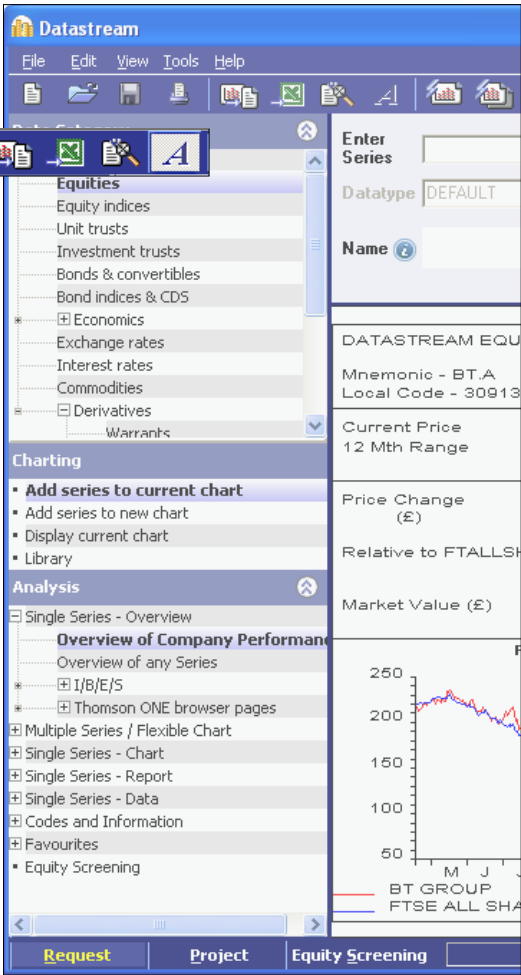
Datastream

File Edit View Tools Help

Data Category

Equities
Equity indices
Unit trusts
Investment trusts
Bonds & convertibles
Bond indices & CDS
Economics
Exchange rates
Interest rates
Commodities
Derivatives
Warrants

Charting

Add series to current chart
Add series to new chart
Display current chart
Library

Analysis

Single Series - Overview
Overview of Company Performance
Overview of any Series
I/B/E/S
Thomson ONE browser pages
Multiple Series / Flexible Chart
Single Series - Chart
Single Series - Report
Single Series - Data
Codes and Information
Favourites
Equity Screening

Enter Series

Datatype DEFAULT

Name

DATASTREAM EQU

Mnemonic - BT.A
Local Code - 30913

Current Price
12 Mth Range

Price Change
(£)

Relative to FTALLSH

Market Value (£)

250
200
150
100
50

M J J

BT GROUP
FTSE ALL SHA

Request Project Equity Screening